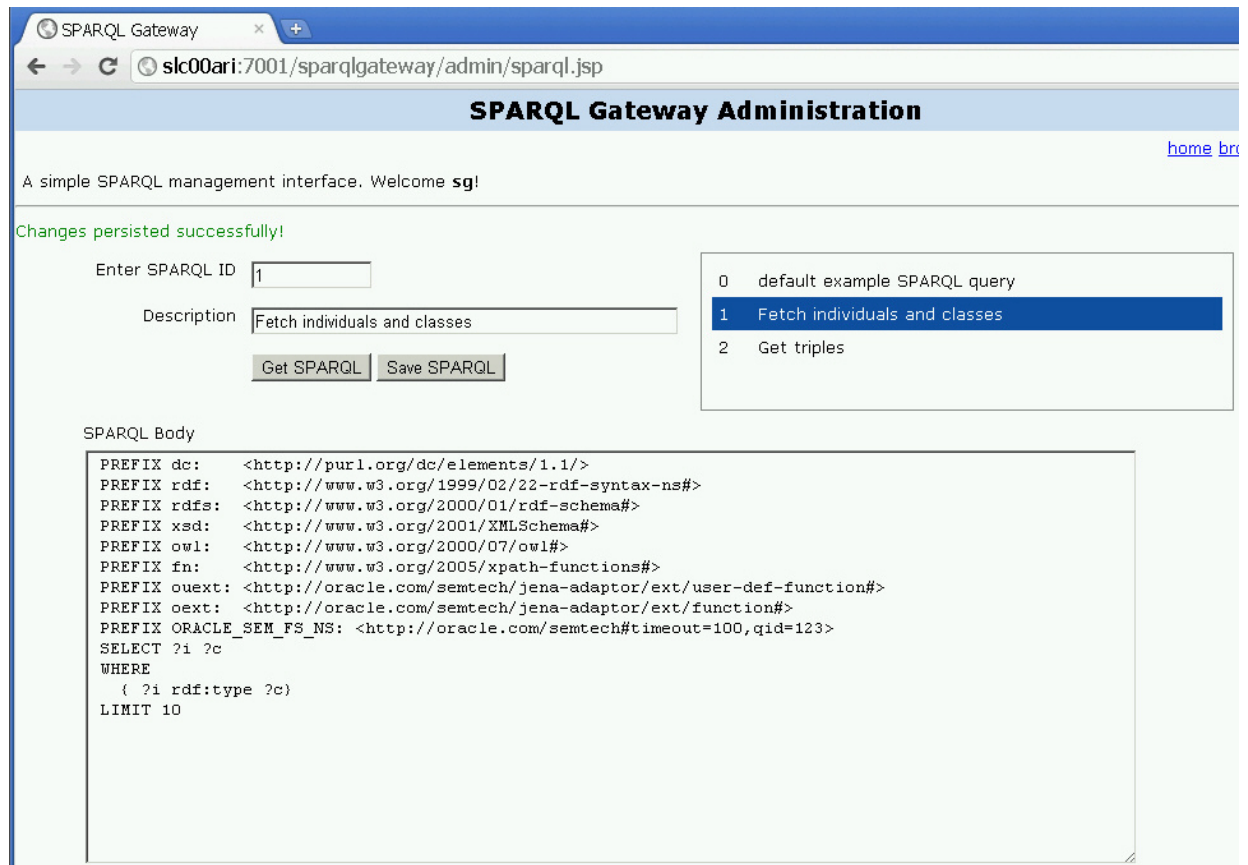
SPARQL Gateway

slc00ari:7001/sparqlgateway/admin/sparql.jsp

SPARQL Gateway Administration

home bro

A simple SPARQL management interface. Welcome **sg**!

Changes persisted successfully!

Enter SPARQL ID 1

Description Fetch individuals and classes

Get SPARQL Save SPARQL

0 default example SPARQL query
1 Fetch individuals and classes
2 Get triples

SPARQL Body

PREFIX dc: <http://purl.org/dc/elements/1.1/>
PREFIX rdf: <http://www.w3.org/1999/02/22-rdf-syntax-ns#>
PREFIX rdfs: <http://www.w3.org/2000/01/rdf-schema#>
PREFIX xsd: <http://www.w3.org/2001/XMLSchema#>
PREFIX owl: <http://www.w3.org/2000/07/owl#>
PREFIX fn: <http://www.w3.org/2005/xpath-functions#>
PREFIX ouext: <http://oracle.com/semtech/jena-adaptor/ext/user-def-function#>
PREFIX oext: <http://oracle.com/semtech/jena-adaptor/ext/function#>
PREFIX ORACLE_SEM_FS_NS: <http://oracle.com/semtech#timeout=100,qid=123>
SELECT ?i ?c
WHERE
{ ?i rdf:type ?c}
LIMIT 10